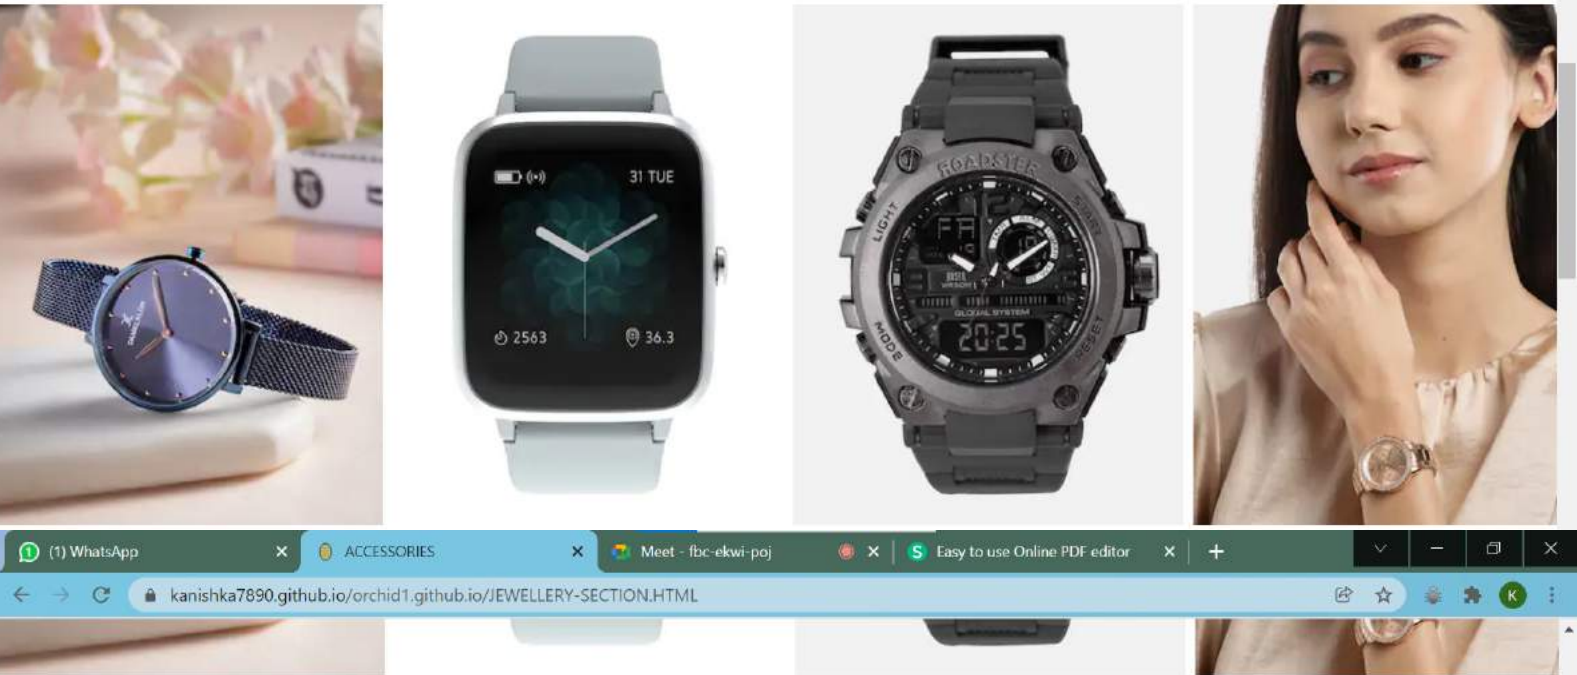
31 TUE
2563
36.3
ROADSTER
LIGHT
START
MODE
RESET
GLOBAL SYSTEM
20:25
(1) WhatsApp
ACCESSORIES
Meet - fbc-ekwi-poj
Easy to use Online PDF editor
kanishka7890.github.io/orchid1.github.io/JEWELLERY-SECTION.HTML
K